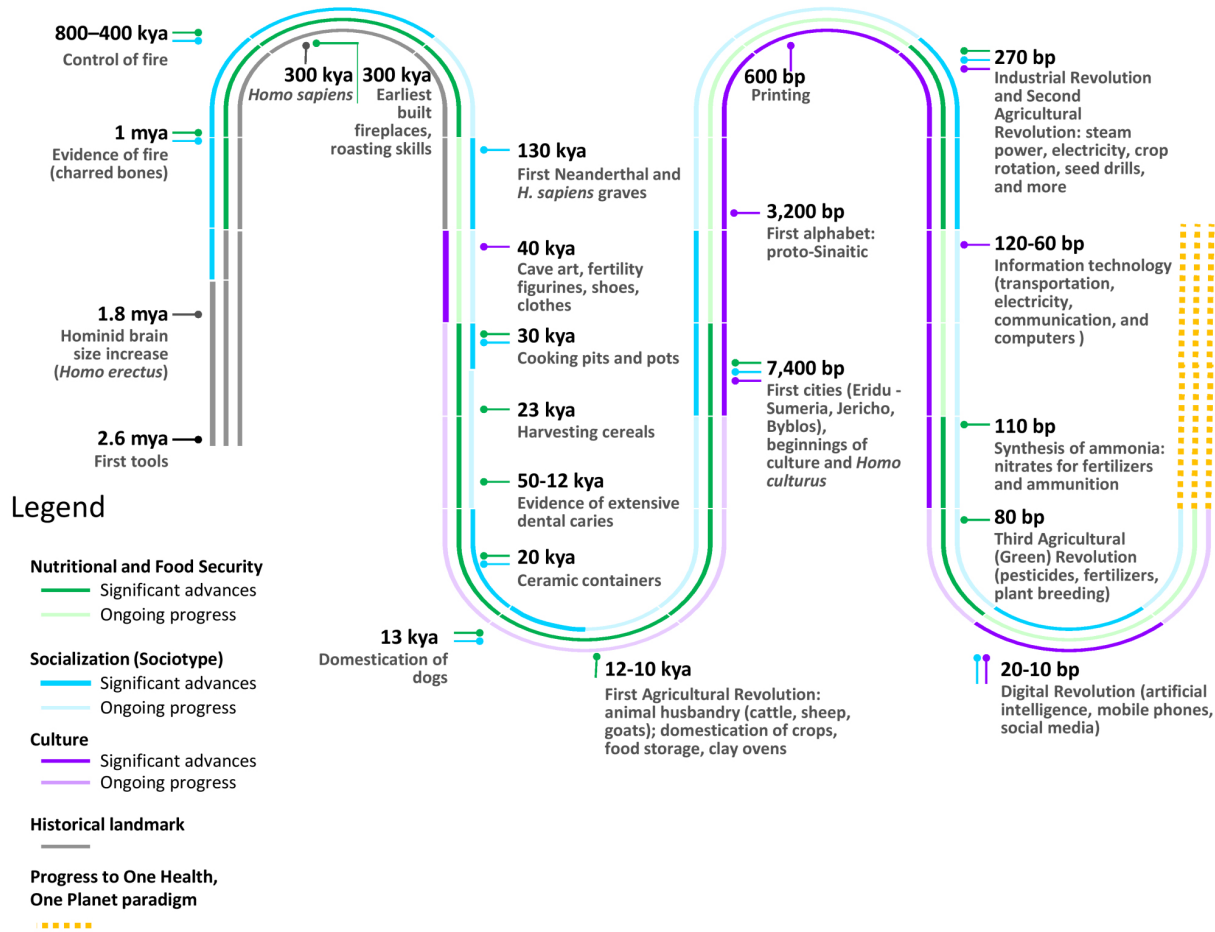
800–400 kya
Control of fire

1 mya
Evidence of fire (charred bones)

1.8 mya
Hominid brain size increase (*Homo erectus*)

2.6 mya
First tools

300 kya
*Homo sapiens*

300 kya
Earliest built fireplaces, roasting skills

130 kya
First Neanderthal and *H. sapiens* graves

40 kya
Cave art, fertility figurines, shoes, clothes

30 kya
Cooking pits and pots

23 kya
Harvesting cereals

50-12 kya
Evidence of extensive dental caries

20 kya
Ceramic containers

13 kya
Domestication of dogs

12-10 kya
First Agricultural Revolution: animal husbandry (cattle, sheep, goats); domestication of crops, food storage, clay ovens

600 bp
Printing

3,200 bp
First alphabet: proto-Sinaitic

7,400 bp
First cities (Eridu - Sumeria, Jericho, Byblos), beginnings of culture and *Homo culturus*

270 bp
Industrial Revolution and Second Agricultural Revolution: steam power, electricity, crop rotation, seed drills, and more

120-60 bp
Information technology (transportation, electricity, communication, and computers )

110 bp
Synthesis of ammonia: nitrates for fertilizers and ammunition

80 bp
Third Agricultural (Green) Revolution (pesticides, fertilizers, plant breeding)

20-10 bp
Digital Revolution (artificial intelligence, mobile phones, social media)

Legend

Nutritional and Food Security
Significant advances
Ongoing progress

Socialization (Sociotype)
Significant advances
Ongoing progress

Culture
Significant advances
Ongoing progress

Historical landmark

Progress to One Health, One Planet paradigm